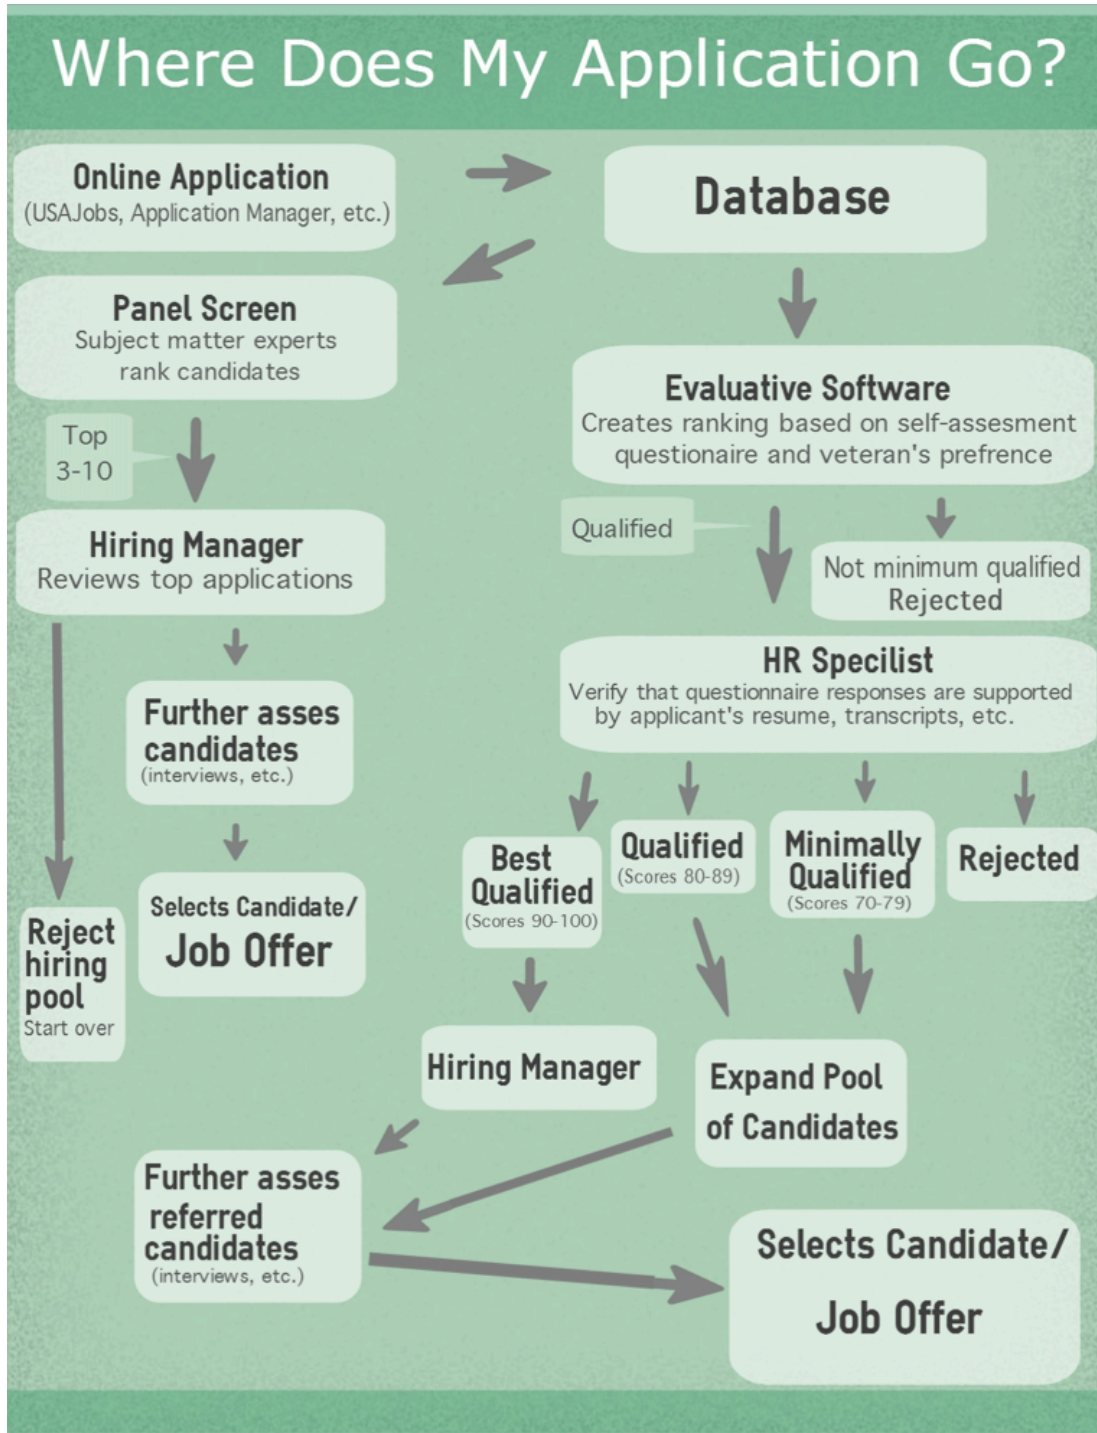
Where Does My Application Go?

Online Application
(USAJobs, Application Manager, etc.)

Database

Panel Screen
Subject matter experts rank candidates

Top 3-10

Evaluative Software
Creates ranking based on self-assesment questionaire and veteran's prefrence

Hiring Manager
Reviews top applications

Qualified

Not minimum qualified
Rejected

HR Specilist
Verify that questionnaire responses are supported by applicant's resume, transcripts, etc.

Further asses candidates
(interviews, etc.)

Best Qualified
(Scores 90-100)

Qualified
(Scores 80-89)

Minimally Qualified
(Scores 70-79)

Rejected

Reject hiring pool
Start over

Selects Candidate/
Job Offer

Hiring Manager

Expand Pool of Candidates

Further asses referred candidates
(interviews, etc.)

Selects Candidate/
Job Offer